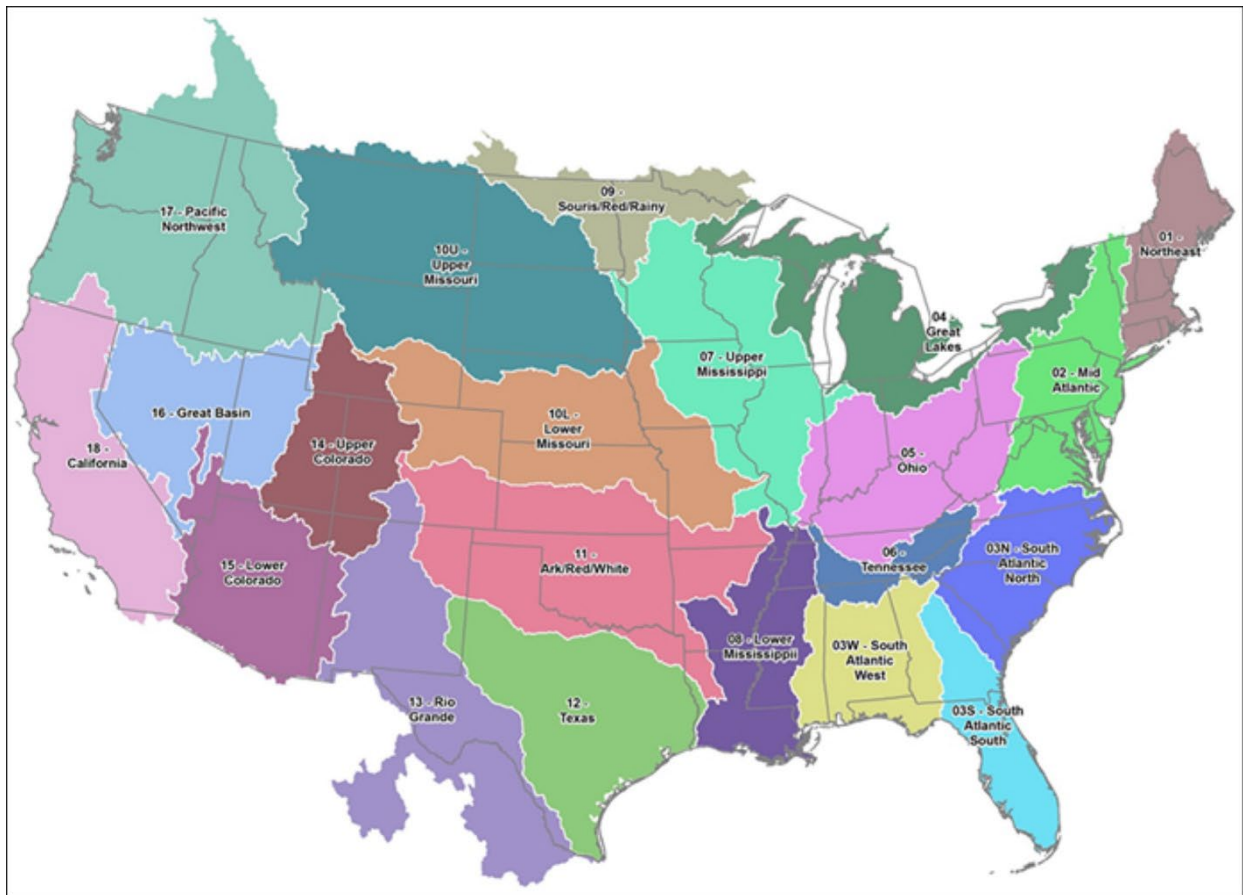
09 - Souris/Red/Rainy

17 - Pacific Northwest

10U - Upper Missouri

01 - Northeast

04 - Great Lakes

07 - Upper Mississippi

02 - Mid Atlantic

16 - Great Basin

14 - Upper Colorado

10L - Lower Missouri

18 - California

05 - Ohio

06 - Tennessee

03N - South Atlantic North

15 - Lower Colorado

11 - Ark/Red/White

08 - Lower Mississippi

03W - South Atlantic West

13 - Rio Grande

12 - Texas

03S - South Atlantic South